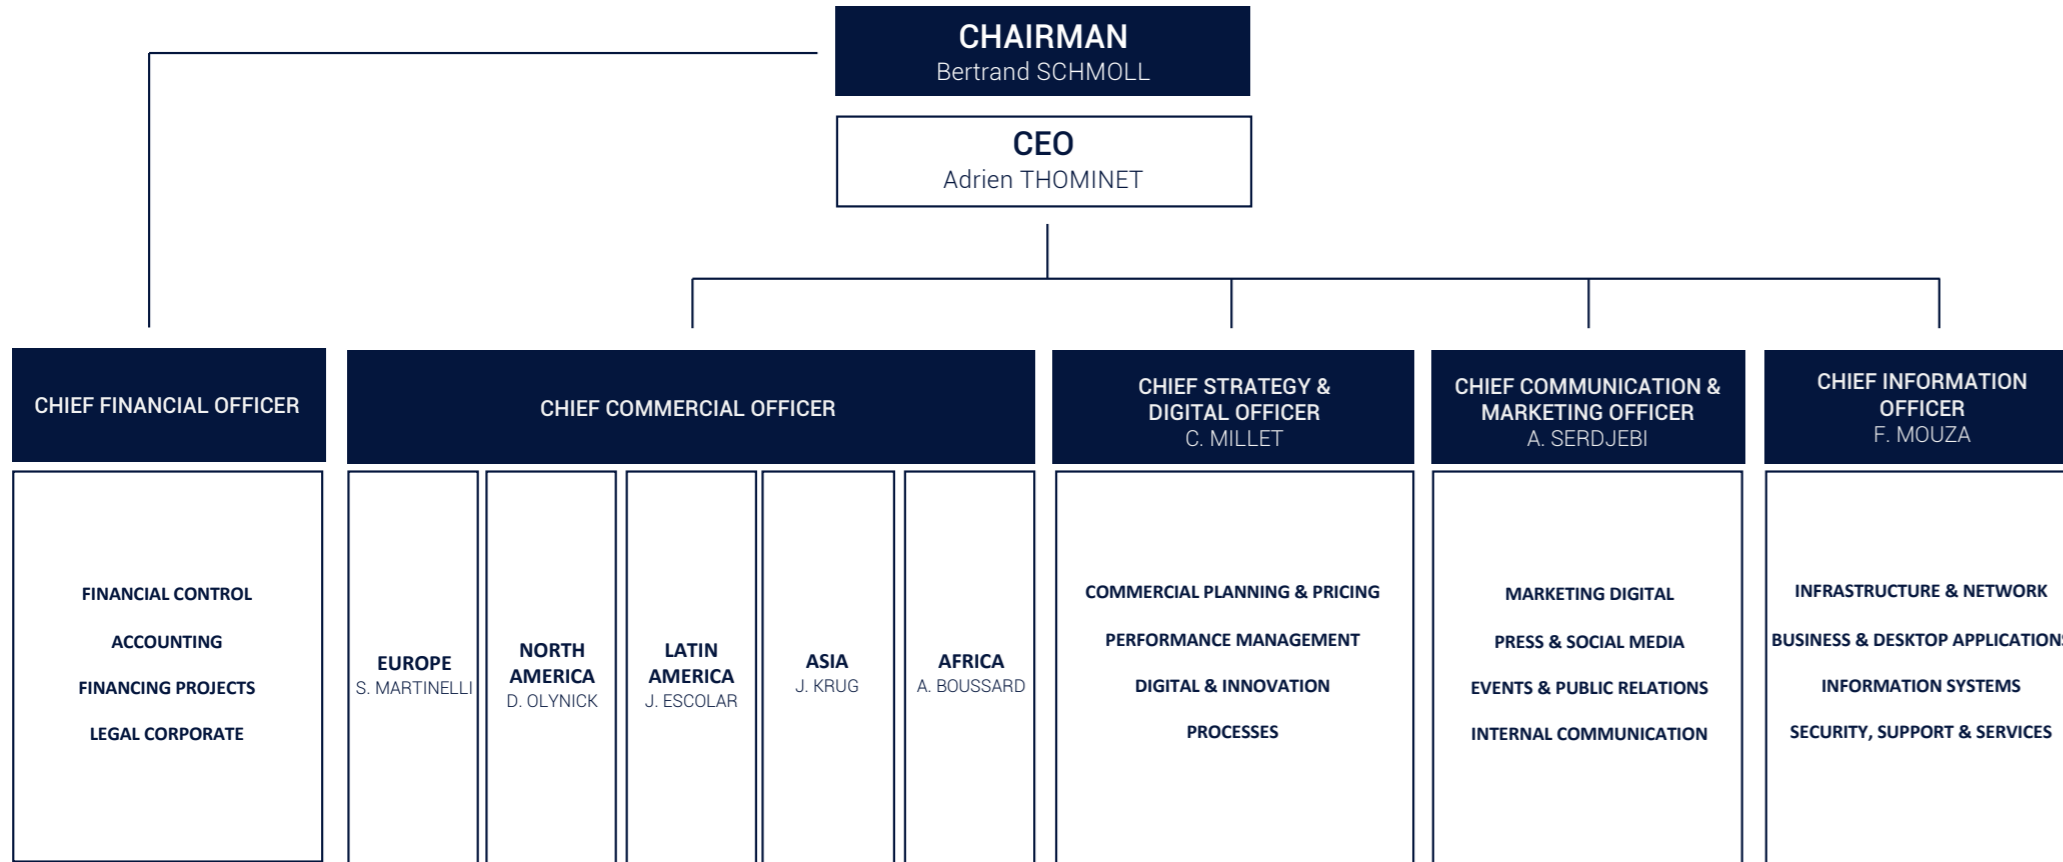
CHAIRMAN
Bertrand SCHMOLL

CEO
Adrien THOMINET

CHIEF FINANCIAL OFFICER

FINANCIAL CONTROL
ACCOUNTING
FINANCING PROJECTS
LEGAL CORPORATE

CHIEF COMMERCIAL OFFICER

EUROPE
S. MARTINELLI

NORTH AMERICA
D. OLYNICK

LATIN AMERICA
J. ESCOLAR

ASIA
J. KRUG

AFRICA
A. BOUSSARD

CHIEF STRATEGY & DIGITAL OFFICER
C. MILLET

COMMERCIAL PLANNING & PRICING
PERFORMANCE MANAGEMENT
DIGITAL & INNOVATION
PROCESSES

CHIEF COMMUNICATION & MARKETING OFFICER
A. SERDJEBI

MARKETING DIGITAL
PRESS & SOCIAL MEDIA
EVENTS & PUBLIC RELATIONS
INTERNAL COMMUNICATION

CHIEF INFORMATION OFFICER
F. MOUZA

INFRASTRUCTURE & NETWORK
BUSINESS & DESKTOP APPLICATION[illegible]
INFORMATION SYSTEMS
SECURITY, SUPPORT & SERVICES